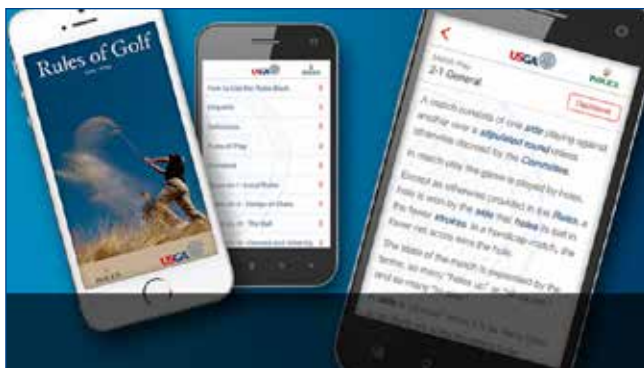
Rules of Golf

USGA

USGA

How to Use the Rules Book

Etiquette

Definitions

Rules of Play

Appendices

USGA

ROLEX

2-1 General

Definition

A match consists of one side playing against another over a stipulated round unless otherwise decreed by the Committee.

In match play the game is played by holes.

Except as otherwise provided in the Rules, a hole is won by the side that holes its ball in the fewer strokes. In a handicap match, the lower net score wins the hole.